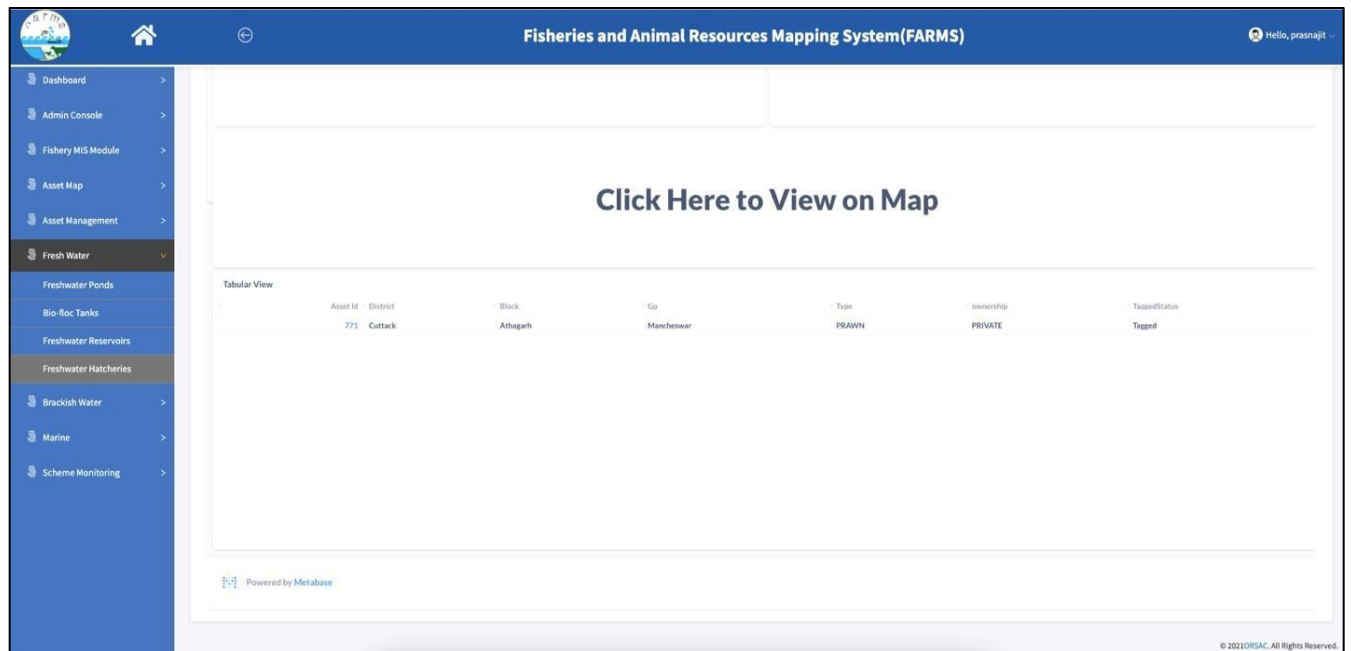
Fisheries and Animal Resources Mapping System(FARMS)

Hello, prasnajit

Dashboard >
Admin Console >
Fishery MIS Module >
Asset Map >
Asset Management >
Fresh Water
Freshwater Ponds
Bio-floc Tanks
Freshwater Reservoirs
Freshwater Hatcheries
Brackish Water >
Marine >
Scheme Monitoring >

Click Here to View on Map

Tabular View

| Asset Id | District | Block | Gp | Type | ownership | TaggedStatus |
|---|---|---|---|---|---|---|
| 771 | Cuttack | Athagarh | Mancheswar | PRAWN | PRIVATE | Tagged |

Powered by Metabase

© 2021ORSAC. All Rights Reserved.